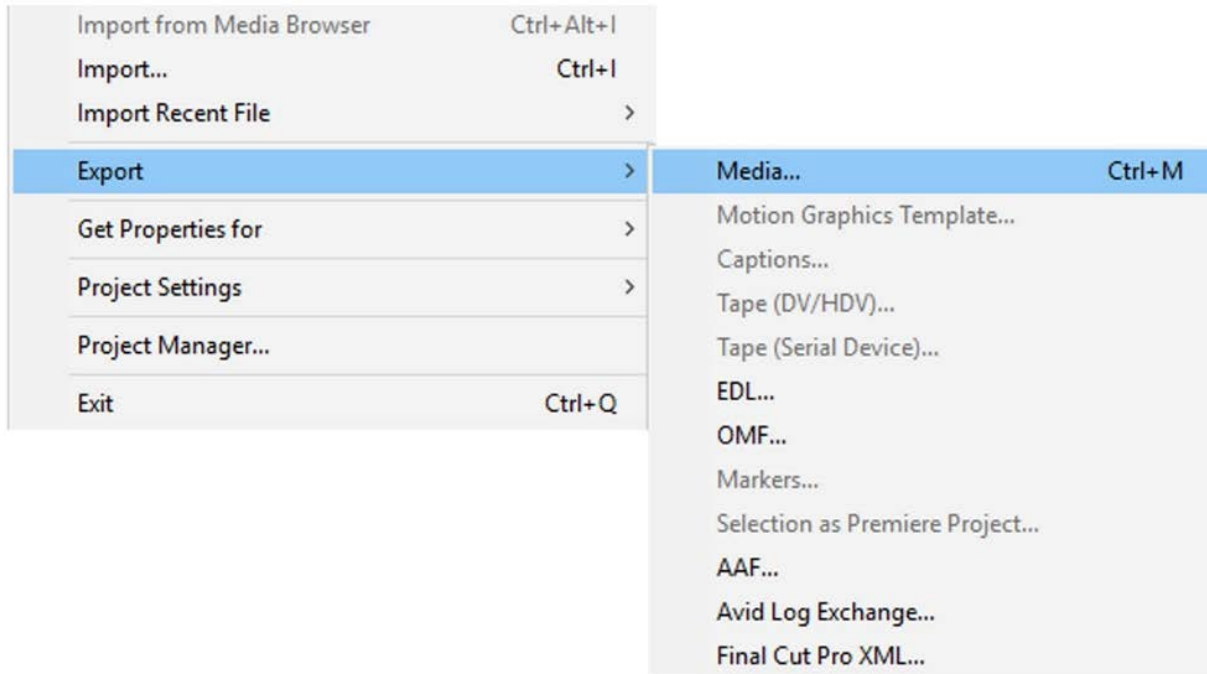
Import from Media Browser Ctrl+Alt+I
Import... Ctrl+I
Import Recent File >
Export >
Get Properties for >
Project Settings >
Project Manager...
Exit Ctrl+Q

Media... Ctrl+M
Motion Graphics Template...
Captions...
Tape (DV/HDV)...
Tape (Serial Device)...
EDL...
OMF...
Markers...
Selection as Premiere Project...
AAF...
Avid Log Exchange...
Final Cut Pro XML...